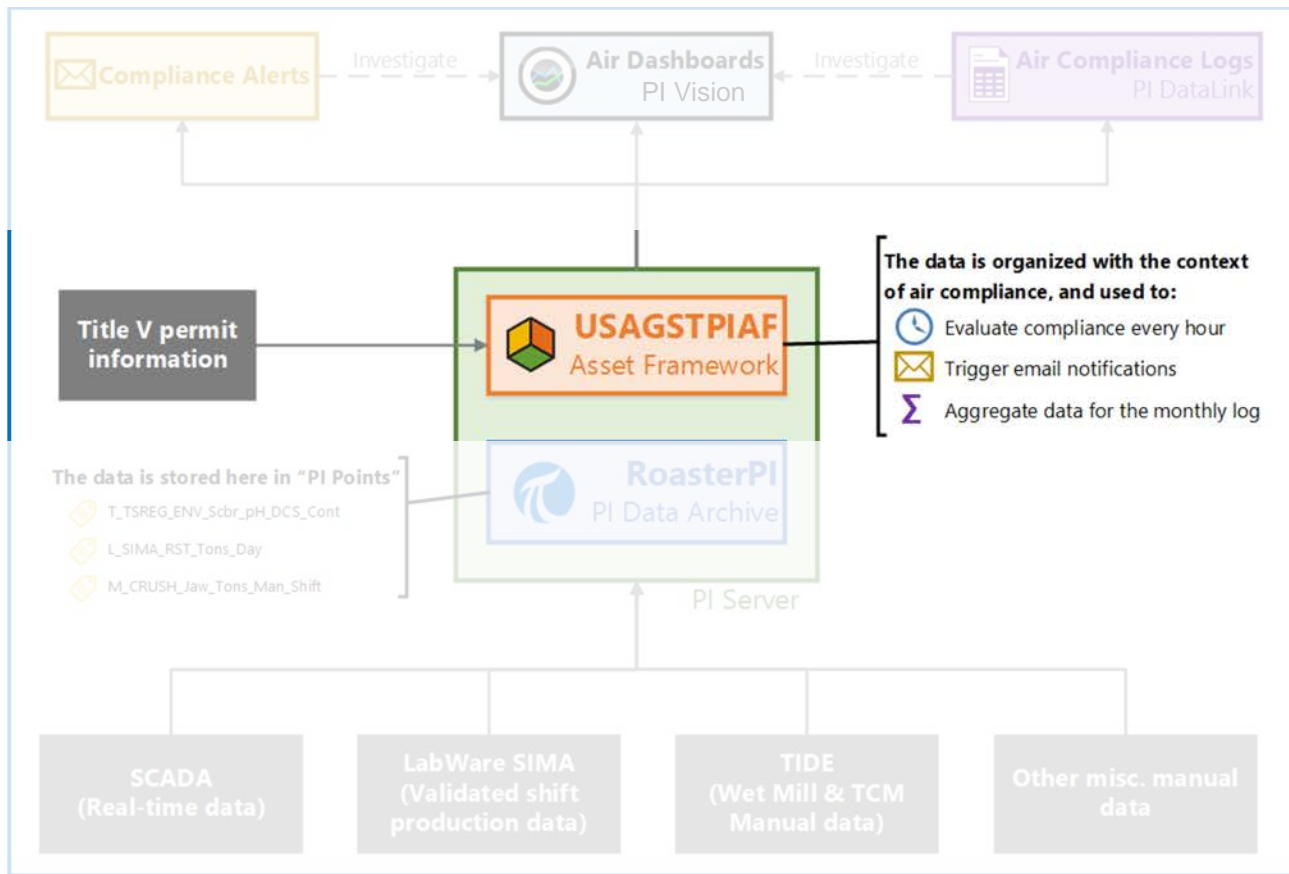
Compliance Alerts

Investigate

Air Dashboards
PI Vision

Investigate

Air Compliance Logs
PI DataLink

Title V permit information

USAGSTPIAF
Asset Framework

The data is organized with the context of air compliance, and used to:

Evaluate compliance every hour

Trigger email notifications

Aggregate data for the monthly log

The data is stored here in "PI Points"

T_TSREG_ENV_Scbr_pH_DCS_Cont

L_SIMA_RST_Tons_Day

M_CRUSH_Jaw_Tons_Man_Shift

RoasterPI
PI Data Archive

PI Server

SCADA
(Real-time data)

LabWare SIMA
(Validated shift production data)

TIDE
(Wet Mill & TCM Manual data)

Other misc. manual data